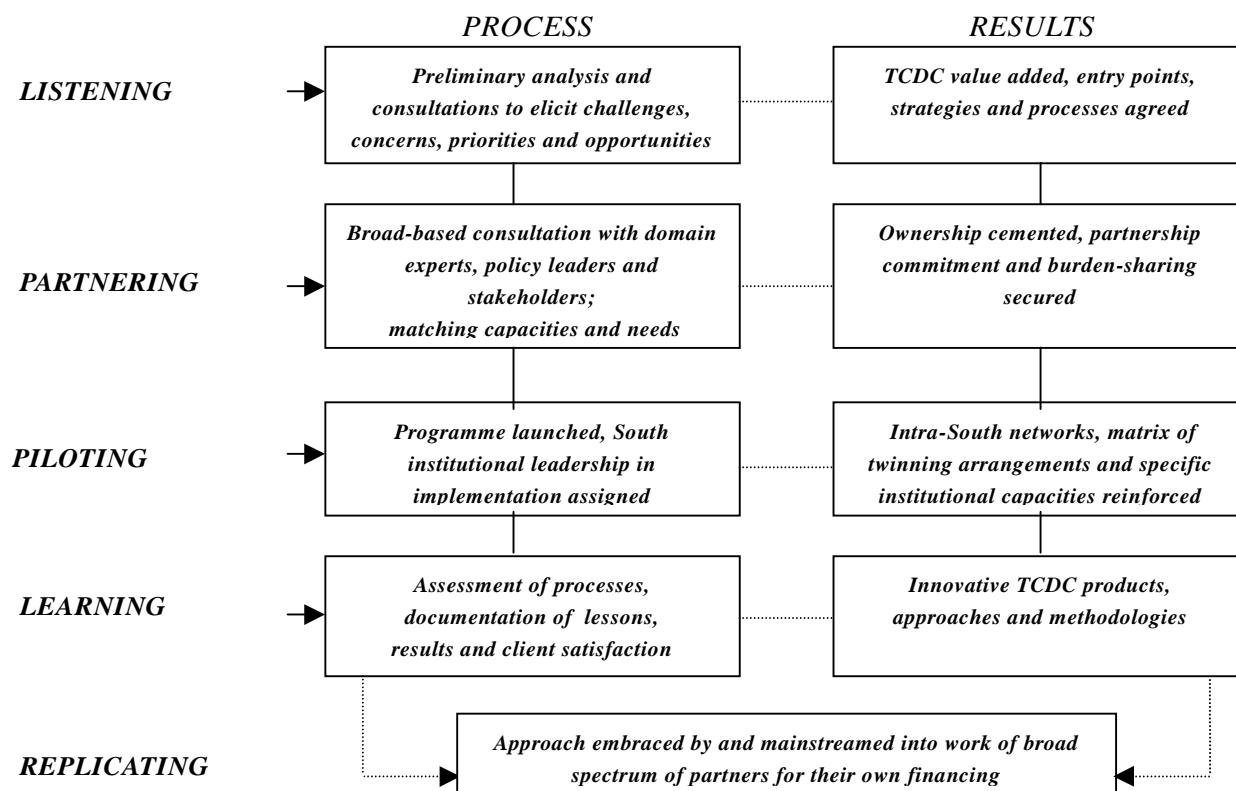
PROCESS

RESULTS

LISTENING

Preliminary analysis and consultations to elicit challenges, concerns, priorities and opportunities

TCDC value added, entry points, strategies and processes agreed

PARTNERING

Broad-based consultation with domain experts, policy leaders and stakeholders; matching capacities and needs

Ownership cemented, partnership commitment and burden-sharing secured

PILOTING

Programme launched, South institutional leadership in implementation assigned

Intra-South networks, matrix of twinning arrangements and specific institutional capacities reinforced

LEARNING

Assessment of processes, documentation of lessons, results and client satisfaction

Innovative TCDC products, approaches and methodologies

REPLICATING

Approach embraced by and mainstreamed into work of broad spectrum of partners for their own financing